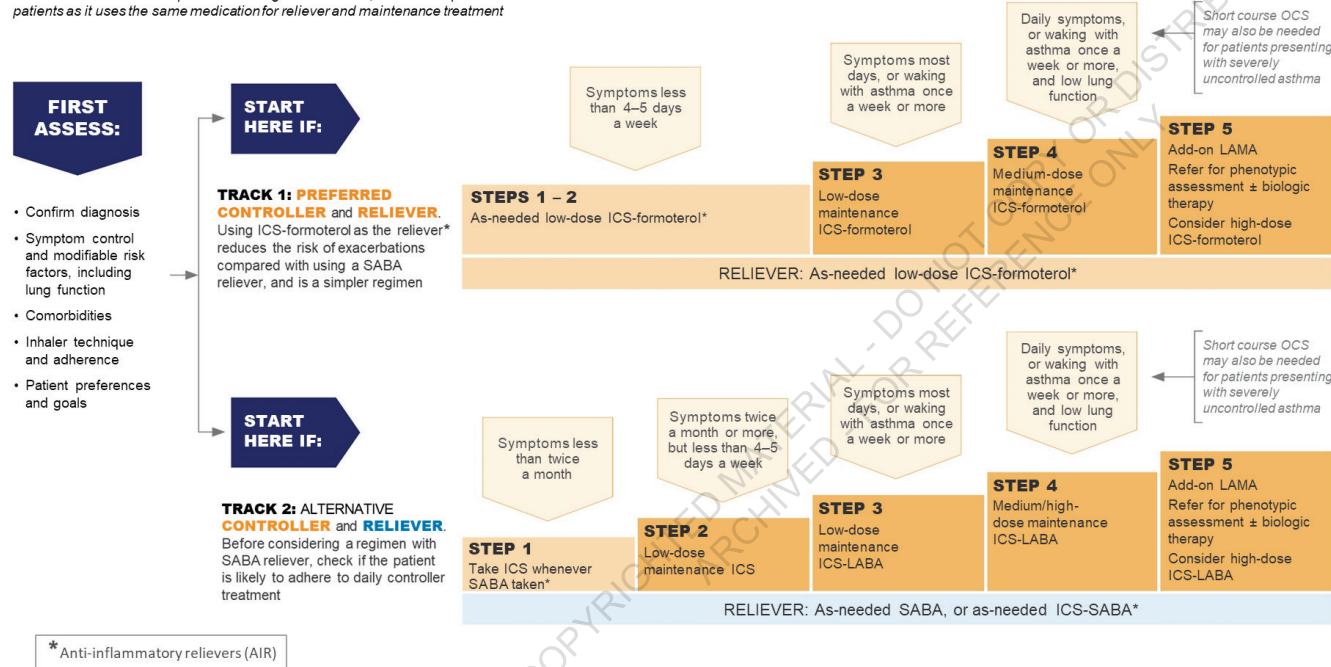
patients as it uses the same medication for reliever and maintenance treatment

FIRST ASSESS:

• Confirm diagnosis
• Symptom control and modifiable risk factors, including lung function
• Comorbidities
• Inhaler technique and adherence
• Patient preferences and goals

START HERE IF:

TRACK 1: PREFERRED CONTROLLER and RELIEVER. Using ICS-formoterol as the reliever* reduces the risk of exacerbations compared with using a SABA reliever, and is a simpler regimen

Symptoms less than 4–5 days a week

Symptoms most days, or waking with asthma once a week or more

Daily symptoms, or waking with asthma once a week or more, and low lung function

Short course OCS may also be needed for patients presenting with severely uncontrolled asthma

STEPS 1 – 2
As-needed low-dose ICS-formoterol*

STEP 3
Low-dose maintenance ICS-formoterol

STEP 4
Medium-dose maintenance ICS-formoterol

STEP 5
Add-on LAMA
Refer for phenotypic assessment ± biologic therapy
Consider high-dose ICS-formoterol

RELIEVER: As-needed low-dose ICS-formoterol*

START HERE IF:

TRACK 2: ALTERNATIVE CONTROLLER and RELIEVER. Before considering a regimen with SABA reliever, check if the patient is likely to adhere to daily controller treatment

Symptoms less than twice a month

Symptoms twice a month or more, but less than 4–5 days a week

Symptoms most days, or waking with asthma once a week or more

Daily symptoms, or waking with asthma once a week or more, and low lung function

Short course OCS may also be needed for patients presenting with severely uncontrolled asthma

STEP 1
Take ICS whenever SABA taken*

STEP 2
Low-dose maintenance ICS

STEP 3
Low-dose maintenance ICS-LABA

STEP 4
Medium/high-dose maintenance ICS-LABA

STEP 5
Add-on LAMA
Refer for phenotypic assessment ± biologic therapy
Consider high-dose ICS-LABA

RELIEVER: As-needed SABA, or as-needed ICS-SABA*

*Anti-inflammatory relievers (AIR)

COPYRIGHTED MATERIAL - DO NOT COPY OR DISTRIBUTE
ARCHIVED - FOR REFERENCE ONLY